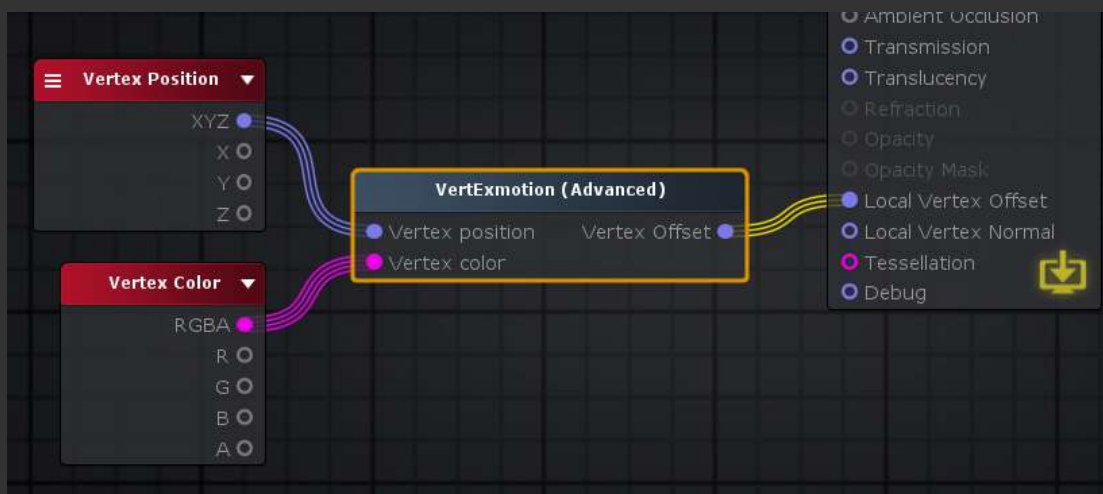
Vertex Position
XYZ
X
Y
Z

Vertex Color
RGBA
R
G
B
A

VertExmotion (Advanced)
Vertex position
Vertex color
Vertex Offset

Ambient Occlusion
Transmission
Translucency
Refraction
Opacity
Opacity Mask
Local Vertex Offset
Local Vertex Normal
Tessellation
Debug